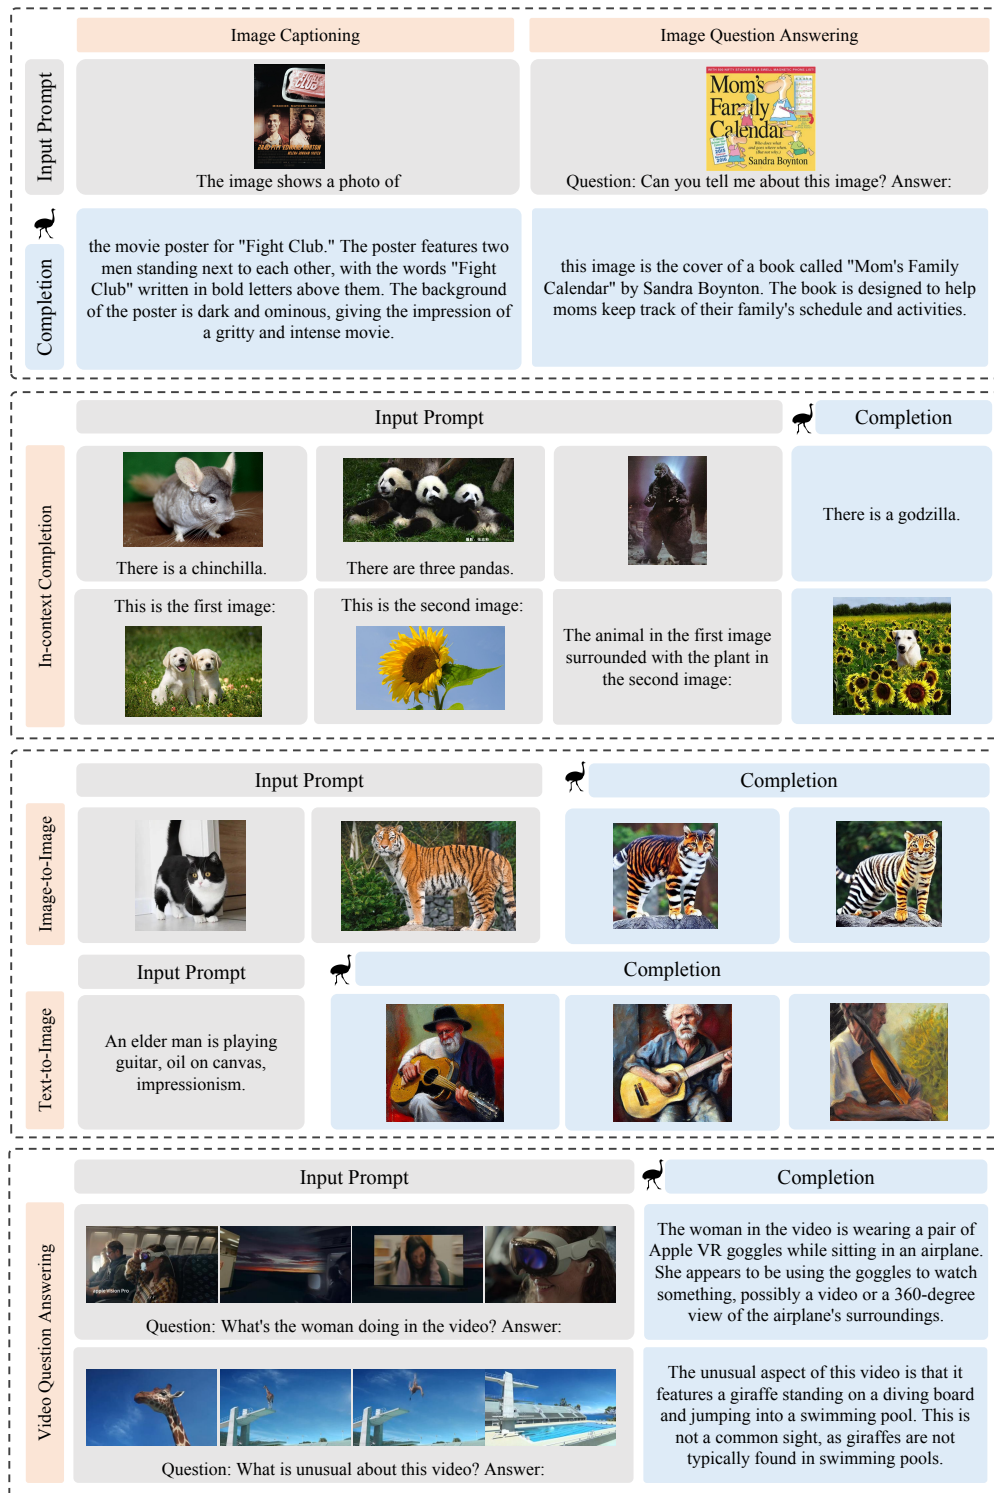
Image Captioning

Image Question Answering

Input Prompt

FIGHT CLUB

Mom's Family Calendar

Sandra Boynton

The image shows a photo of

Question: Can you tell me about this image? Answer:

Completion

the movie poster for "Fight Club." The poster features two men standing next to each other, with the words "Fight Club" written in bold letters above them. The background of the poster is dark and ominous, giving the impression of a gritty and intense movie.

this image is the cover of a book called "Mom's Family Calendar" by Sandra Boynton. The book is designed to help moms keep track of their family's schedule and activities.

Input Prompt

Completion

In-context Completion

There is a chinchilla.

There are three pandas.

There is a godzilla.

This is the first image:

This is the second image:

The animal in the first image surrounded with the plant in the second image:

Input Prompt

Completion

Image-to-Image

Input Prompt

Completion

Text-to-Image

An elder man is playing guitar, oil on canvas, impressionism.

Input Prompt

Completion

Video Question Answering

Question: What's the woman doing in the video? Answer:

The woman in the video is wearing a pair of Apple VR goggles while sitting in an airplane. She appears to be using the goggles to watch something, possibly a video or a 360-degree view of the airplane's surroundings.

Question: What is unusual about this video? Answer:

The unusual aspect of this video is that it features a giraffe standing on a diving board and jumping into a swimming pool. This is not a common sight, as giraffes are not typically found in swimming pools.